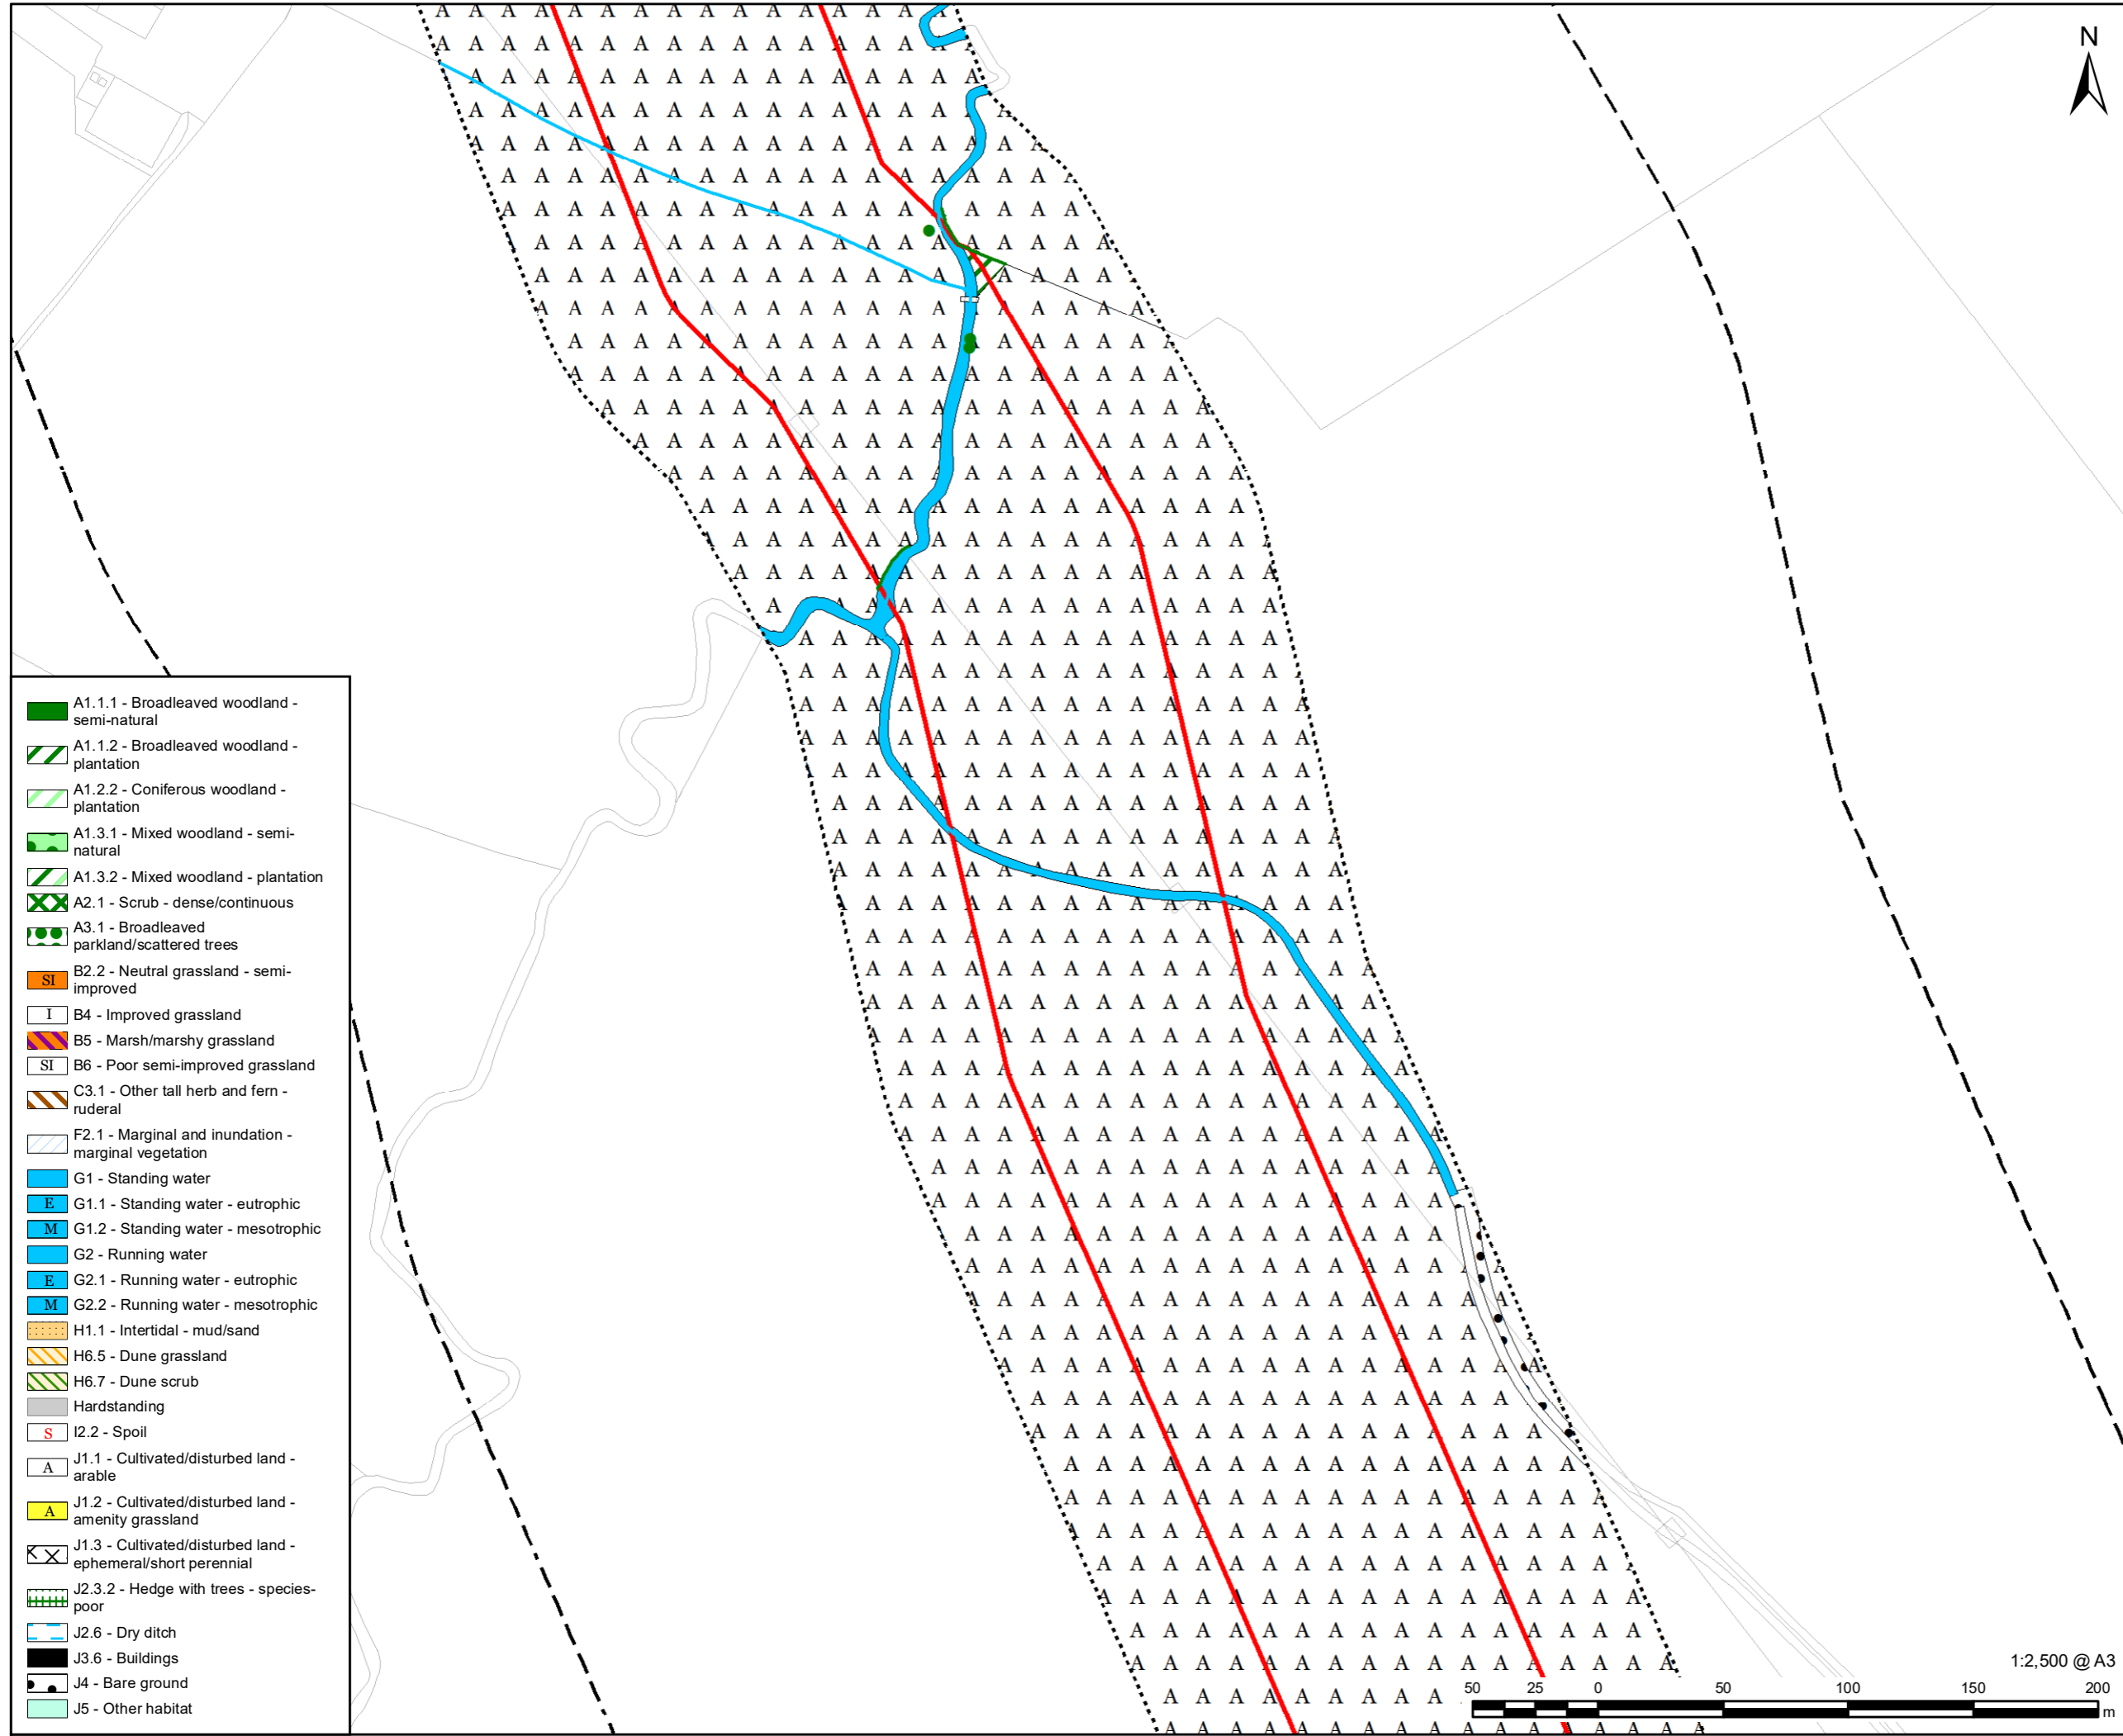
N

A1.1.1 - Broadleaved woodland - semi-natural
A1.1.2 - Broadleaved woodland - plantation
A1.2.2 - Coniferous woodland - plantation
A1.3.1 - Mixed woodland - semi-natural
A1.3.2 - Mixed woodland - plantation
A2.1 - Scrub - dense/continuous
A3.1 - Broadleaved parkland/scattered trees
SI B2.2 - Neutral grassland - semi-improved
I B4 - Improved grassland
B5 - Marsh/marshy grassland
SI B6 - Poor semi-improved grassland
C3.1 - Other tall herb and fern - ruderal
F2.1 - Marginal and inundation - marginal vegetation
G1 - Standing water
E G1.1 - Standing water - eutrophic
M G1.2 - Standing water - mesotrophic
G2 - Running water
E G2.1 - Running water - eutrophic
M G2.2 - Running water - mesotrophic
H1.1 - Intertidal - mud/sand
H6.5 - Dune grassland
H6.7 - Dune scrub
Hardstanding
S I2.2 - Spoil
A J1.1 - Cultivated/disturbed land - arable
A J1.2 - Cultivated/disturbed land - amenity grassland
J1.3 - Cultivated/disturbed land - ephemeral/short perennial
J2.3.2 - Hedge with trees - species-poor
J2.6 - Dry ditch
J3.6 - Buildings
J4 - Bare ground
J5 - Other habitat

1:2,500 @ A3
50 25 0 50 100 150 200
m